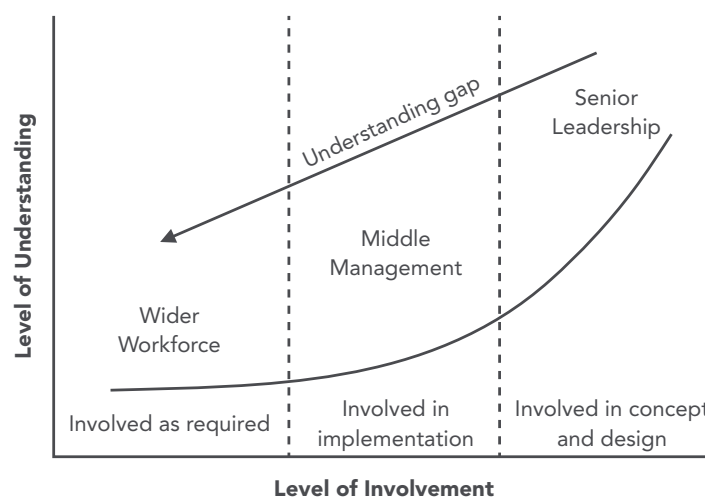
Level of Understanding

Understanding gap

Senior Leadership

Middle Management

Wider Workforce

Involved as required

Involved in implementation

Involved in concept and design

Level of Involvement